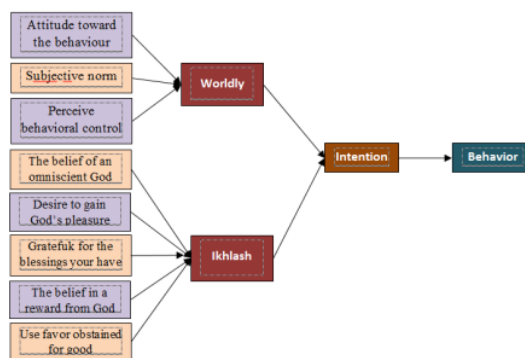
Attitude toward the behaviour

Subjective norm

Perceive behavioral control

The belief of an omniscient God

Desire to gain God's pleasure

Gratefuk for the blessings your have

The belief in a reward from God

Use favor obstained for good

Worldly

Ikhlash

Intention

Behavior